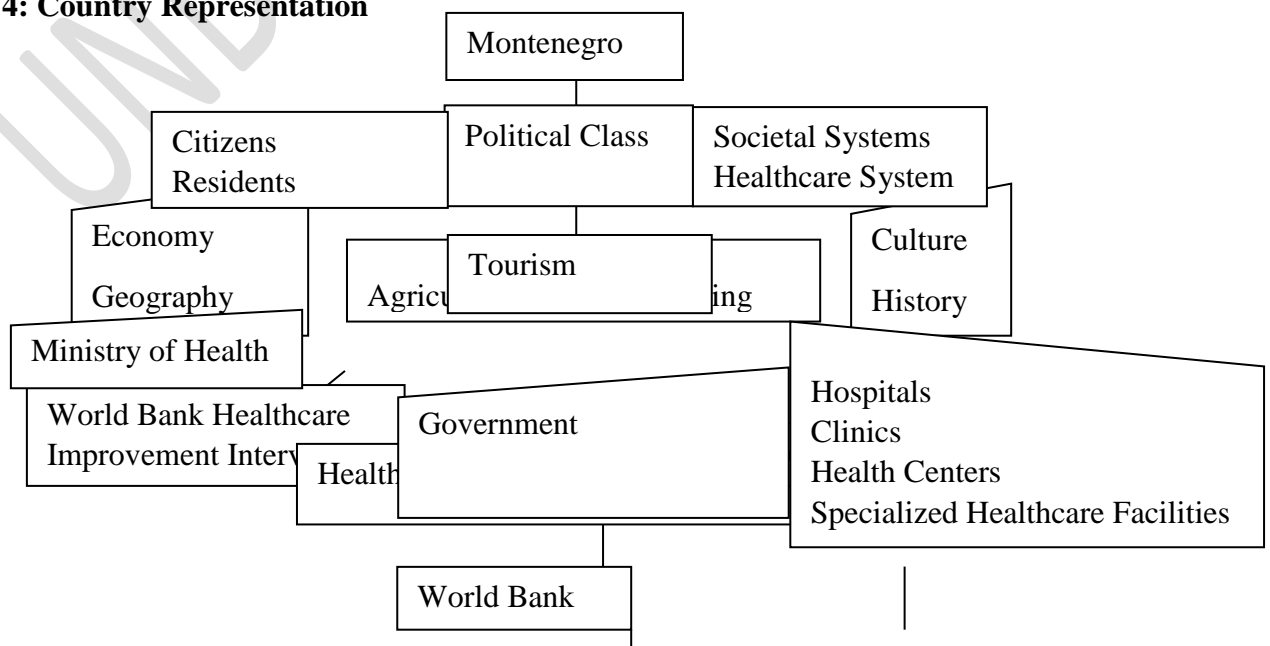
4: Country Representation

Montenegro

Citizens
Residents

Political Class

Societal Systems
Healthcare System

Economy

Geography

Agricu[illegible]ing

Tourism

Culture

History

Ministry of Health

World Bank Healthcare Improvement Interv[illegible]

Health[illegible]

Government

Hospitals
Clinics
Health Centers
Specialized Healthcare Facilities

World Bank